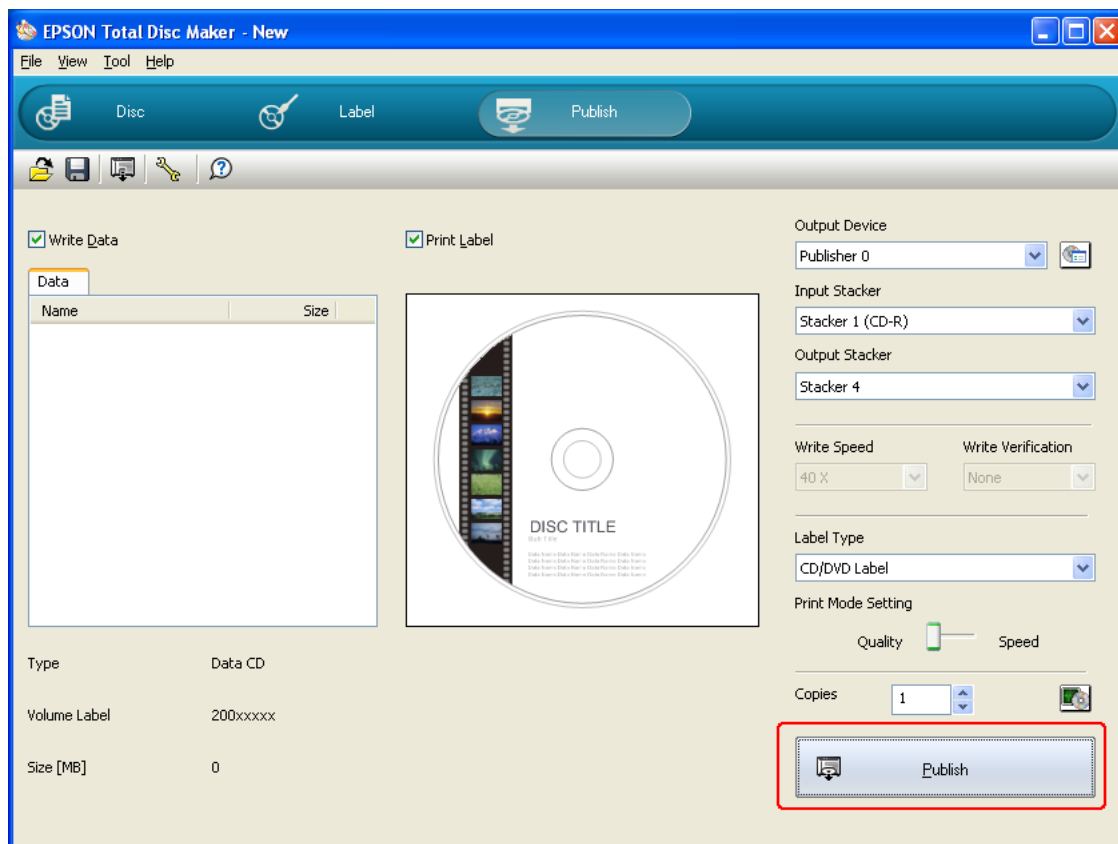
EPSON Total Disc Maker - New

File View Tool Help

Disc Label Publish

Write Data

Data

| Name | Size |
|---|---|

Print Label

DISC TITLE

Sub Title

Output Device
Publisher 0

Input Stacker
Stacker 1 (CD-R)

Output Stacker
Stacker 4

Write Speed
40 X

Write Verification
None

Label Type
CD/DVD Label

Print Mode Setting
Quality Speed

Copies
1

Publish

Type Data CD

Volume Label 200xxxxx

Size [MB] 0